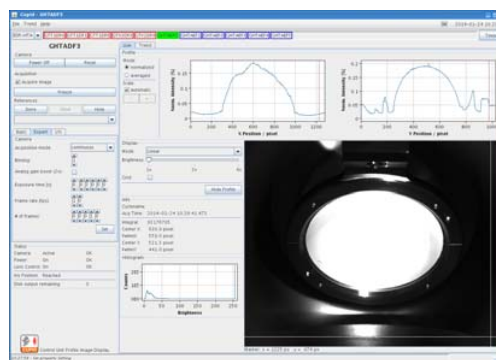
GHTADF3

Camera
Power Off
Reset

Acquisition
Acquire Image
Freeze

References
Save
Show
Hide

Camera
Acquisition mode
continuous
Binning
Analog gain boost (2x)
Exposure time (s)
Frame rate (fps)
# of frames
Set

Status
Camera
Active
Power
On
Lens Control
On

Profile
Mode
normalized
averaged
Scale
automatic

Y Position / pixel

Display
Mode
Linear
Brightness
Grid
Hide Profile

Info
Comments
Acq.Time:
2019-01-24 10:59:43.475
Integral
Center X
Center Y

Histogram
Counts
Brightness
0
50
100
150
200
250